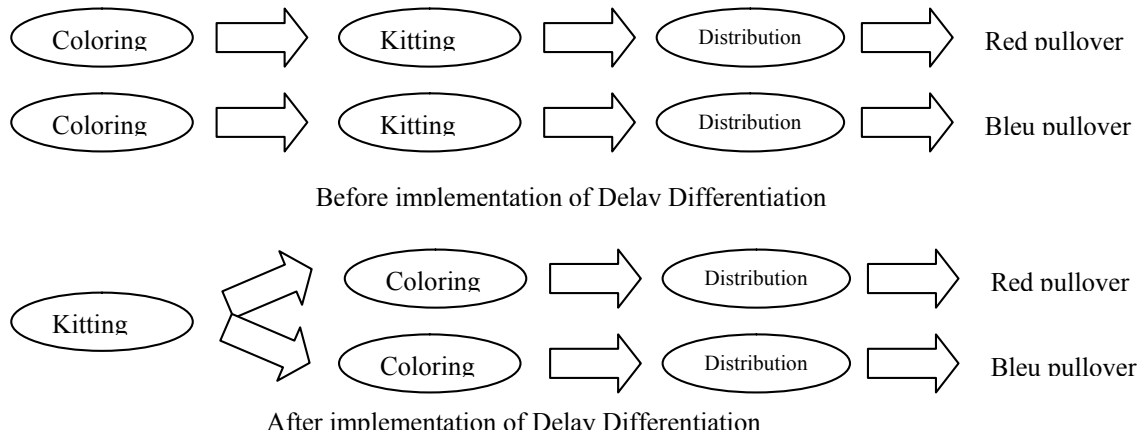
Coloring

Kitting

Distribution

Red pullover

Coloring

Kitting

Distribution

Bleu pullover

Before implementation of Delay Differentiation

Kitting

Coloring

Distribution

Red pullover

Coloring

Distribution

Bleu pullover

After implementation of Delay Differentiation